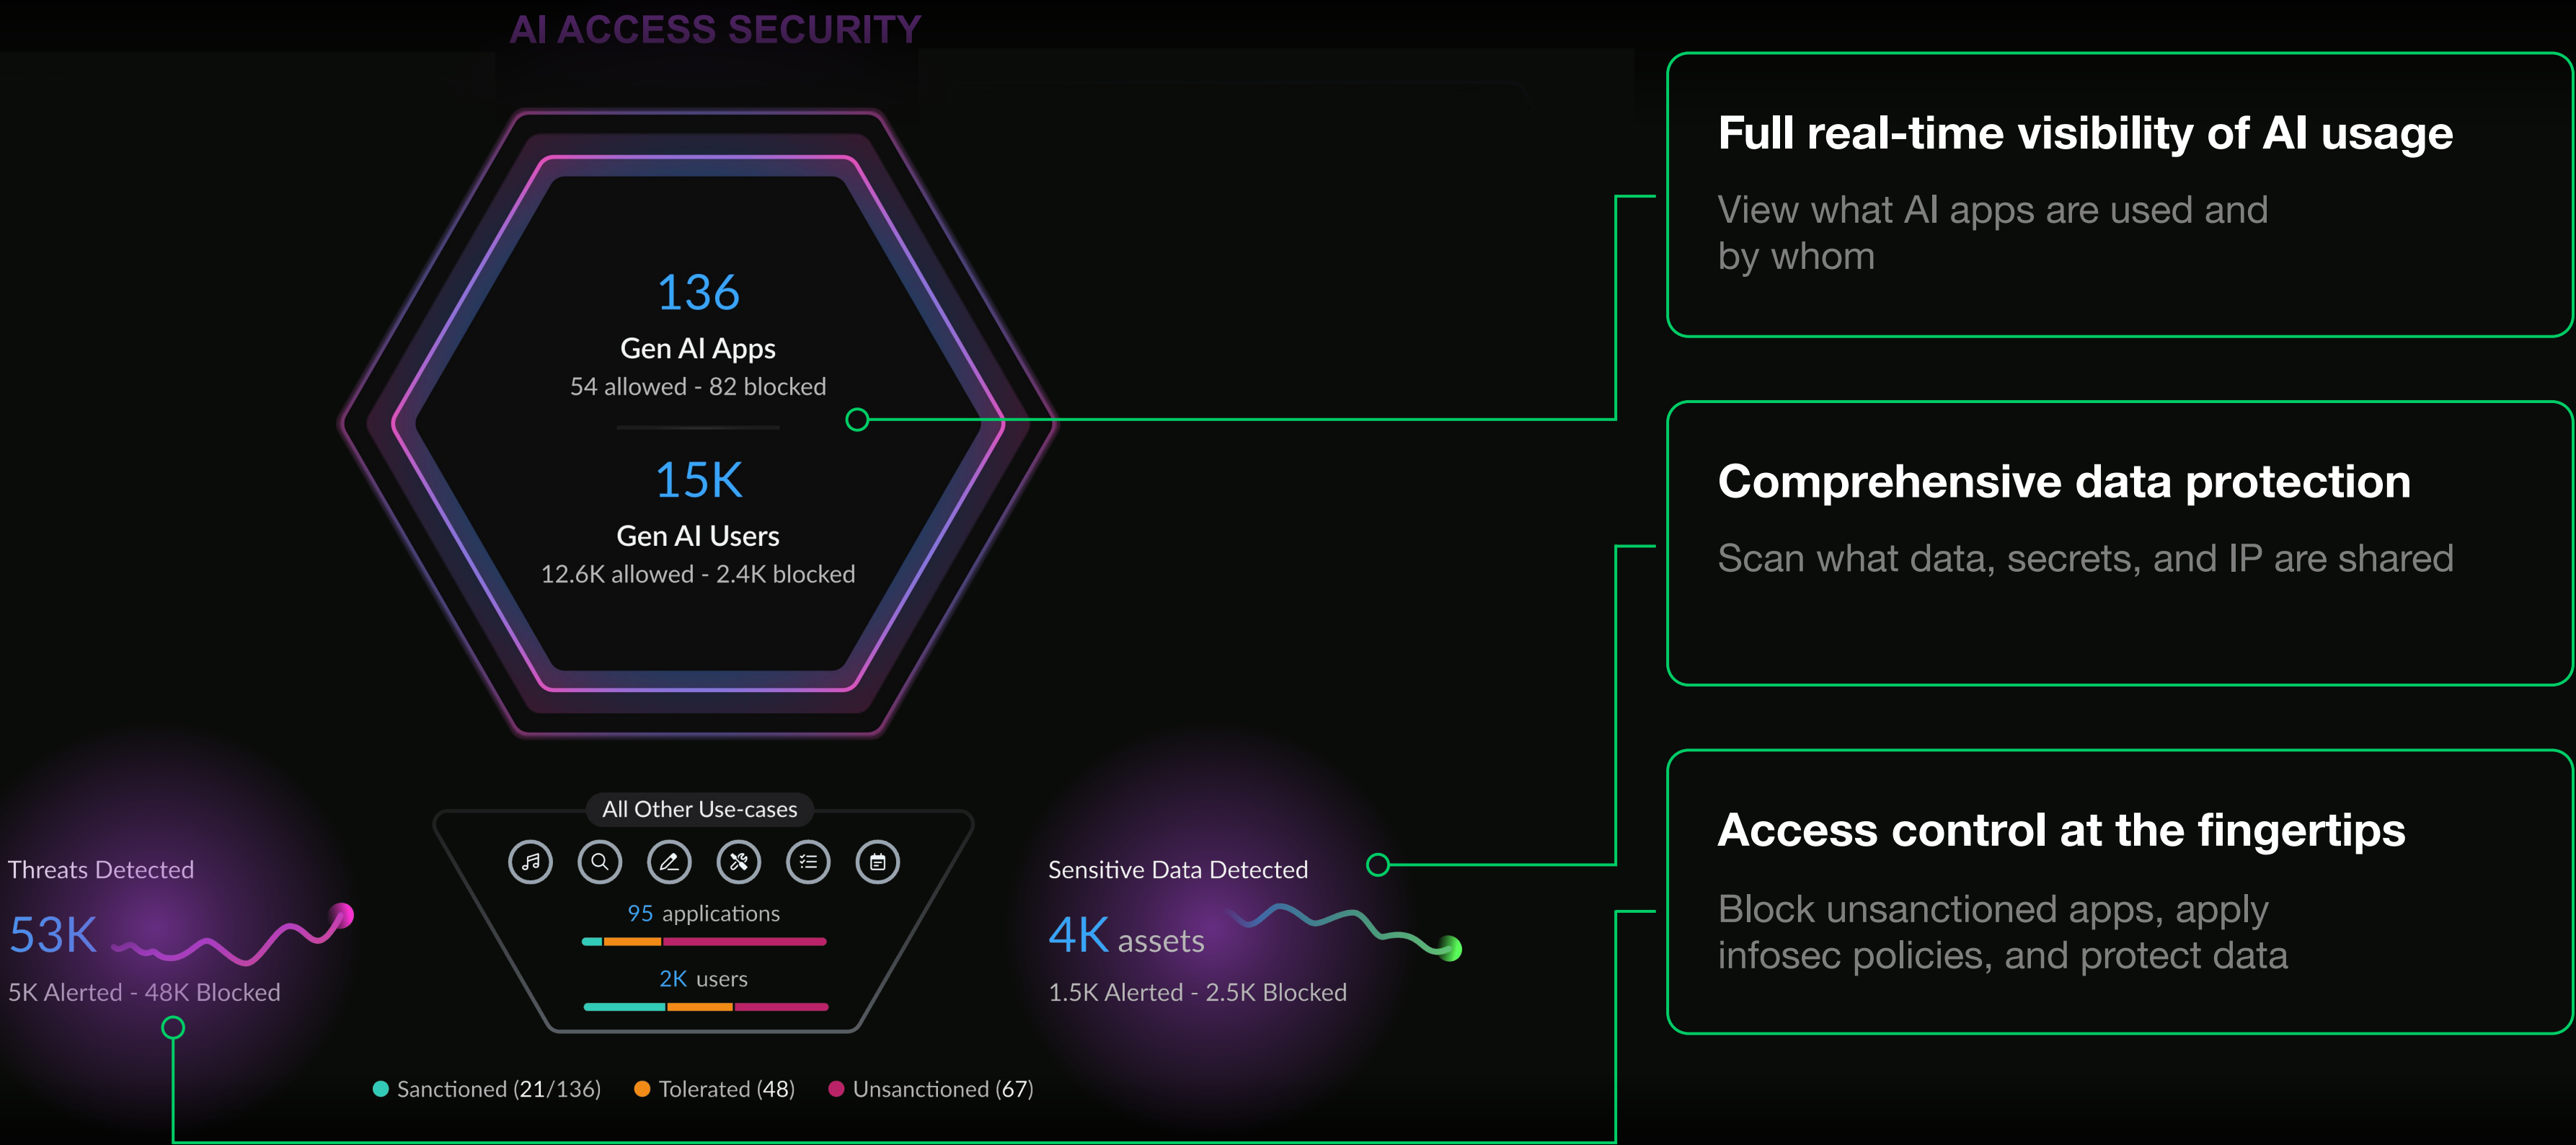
AI ACCESS SECURITY

136
Gen AI Apps
54 allowed - 82 blocked

15K
Gen AI Users
12.6K allowed - 2.4K blocked

All Other Use-cases

95 applications

2K users

Threats Detected
53K
5K Alerted - 48K Blocked

Sensitive Data Detected
4K assets
1.5K Alerted - 2.5K Blocked

Sanctioned (21/136) Tolerated (48) Unsanctioned (67)

Full real-time visibility of AI usage
View what AI apps are used and by whom

Comprehensive data protection
Scan what data, secrets, and IP are shared

Access control at the fingertips
Block unsanctioned apps, apply infosec policies, and protect data